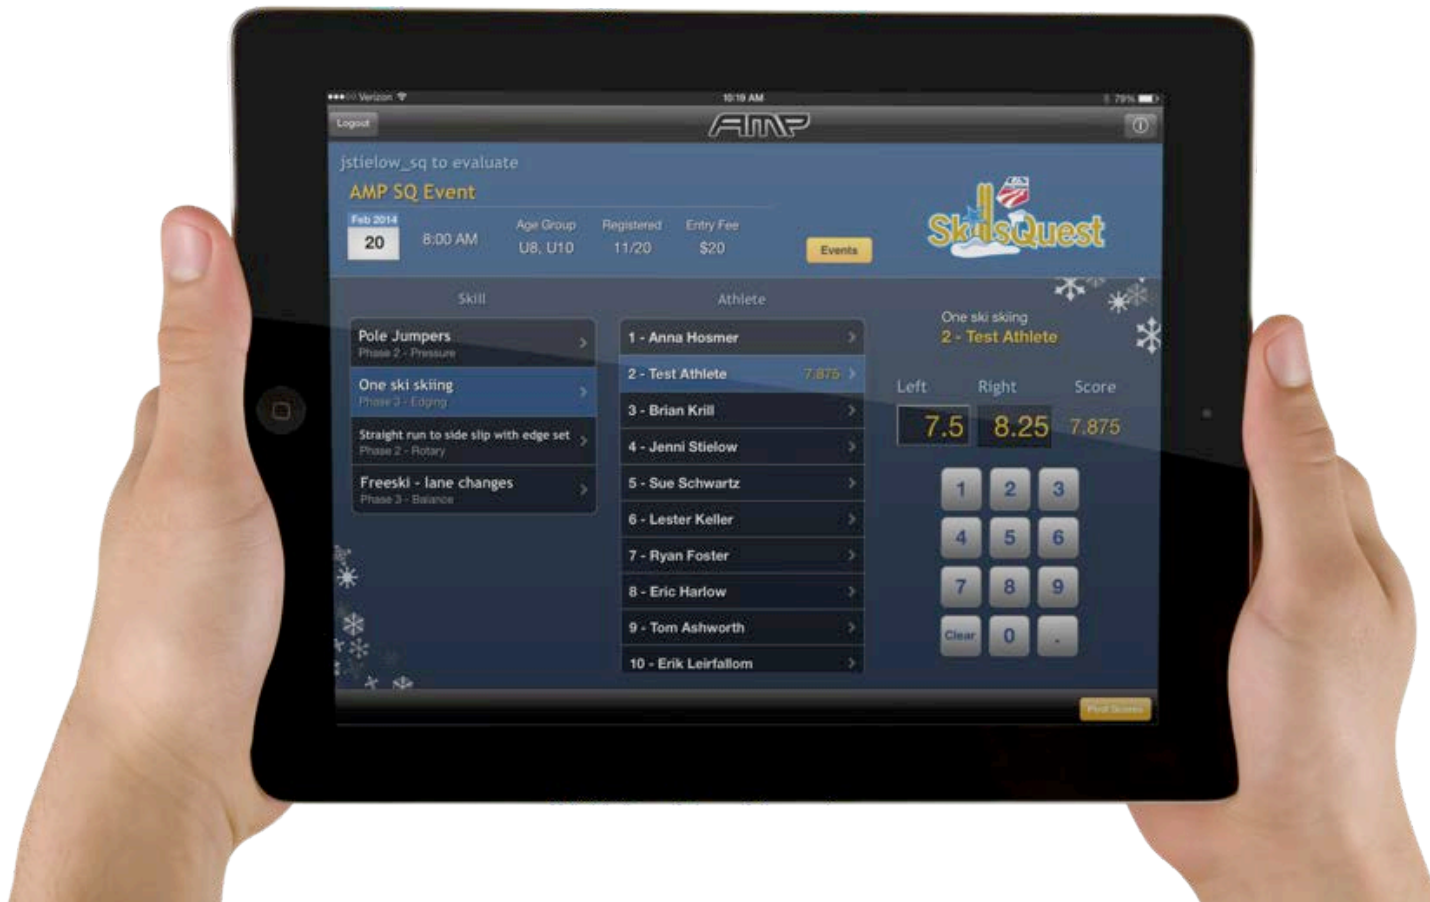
Verizon
10:19 AM
79%
Logout
AMP
jstielow_sq to evaluate
AMP SQ Event
Feb 2014
20
8:00 AM
Age Group
U8, U10
Registered
11/20
Entry Fee
$20
Events
SkisQuest

Skill
Pole Jumpers
Phase 2 - Pressure
One ski skiing
Phase 3 - Edging
Straight run to side slip with edge set
Phase 2 - Rotary
Freeski - lane changes
Phase 3 - Balance

Athlete
1 - Anna Hosmer
2 - Test Athlete 7.875
3 - Brian Krill
4 - Jenni Stielow
5 - Sue Schwartz
6 - Lester Keller
7 - Ryan Foster
8 - Eric Harlow
9 - Tom Ashworth
10 - Erik Leirfallom

One ski skiing
2 - Test Athlete
Left
Right
Score
7.5
8.25
7.875
1
2
3
4
5
6
7
8
9
Clear
0
.
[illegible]